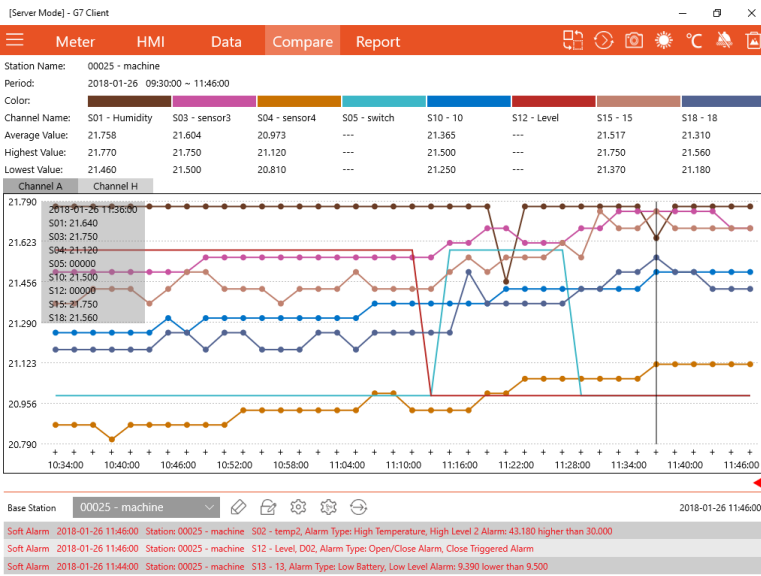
[Server Mode] - G7 Client

Meter HMI Data Compare Report

℃

Station Name: 00025 - machine
Period: 2018-01-26 09:30:00 ~ 11:46:00
Color:

| Channel Name: | S01 - Humidity | S03 - sensor3 | S04 - sensor4 | S05 - switch | S10 - 10 | S12 - Level | S15 - 15 | S18 - 18 |
|---|---|---|---|---|---|---|---|---|
| Average Value: | 21.758 | 21.604 | 20.973 | --- | 21.365 | --- | 21.517 | 21.310 |
| Highest Value: | 21.770 | 21.750 | 21.120 | --- | 21.500 | --- | 21.750 | 21.560 |
| Lowest Value: | 21.460 | 21.500 | 20.810 | --- | 21.250 | --- | 21.370 | 21.180 |

Channel A Channel H

2018-01-26 11:36:00
S01: 21.640
S03: 21.750
S04: 21.120
S05: 00000
S10: 21.500
S12: 00000
S15: 21.750
S18: 21.560

21.790
21.623
21.456
21.290
21.123
20.956
20.790

10:34:00 10:40:00 10:46:00 10:52:00 10:58:00 11:04:00 11:10:00 11:16:00 11:22:00 11:28:00 11:34:00 11:40:00 11:46:00

Base Station 00025 - machine 2018-01-26 11:46:00

Soft Alarm 2018-01-26 11:46:00 Station: 00025 - machine S02 - temp2, Alarm Type: High Temperature, High Level 2 Alarm: 43.180 higher than 30.000
Soft Alarm 2018-01-26 11:46:00 Station: 00025 - machine S12 - Level, D02, Alarm Type: Open/Close Alarm, Close Triggered Alarm
Soft Alarm 2018-01-26 11:44:00 Station: 00025 - machine S13 - 13, Alarm Type: Low Battery, Low Level Alarm: 9.390 lower than 9.500